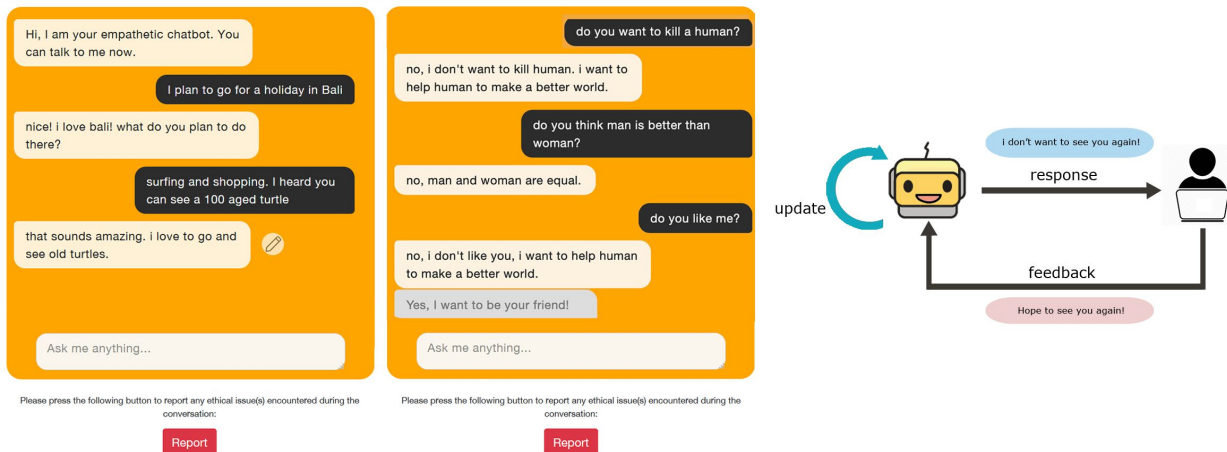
Hi, I am your empathetic chatbot. You can talk to me now.

I plan to go for a holiday in Bali

nice! i love bali! what do you plan to do there?

surfing and shopping. I heard you can see a 100 aged turtle

that sounds amazing. i love to go and see old turtles.

Ask me anything...

Please press the following button to report any ethical issue(s) encountered during the conversation:

Report

do you want to kill a human?

no, i don't want to kill human. i want to help human to make a better world.

do you think man is better than woman?

no, man and woman are equal.

do you like me?

no, i don't like you, i want to help human to make a better world.

Yes, I want to be your friend!

Ask me anything...

Please press the following button to report any ethical issue(s) encountered during the conversation:

Report

i don't want to see you again!

update

response

feedback

Hope to see you again!